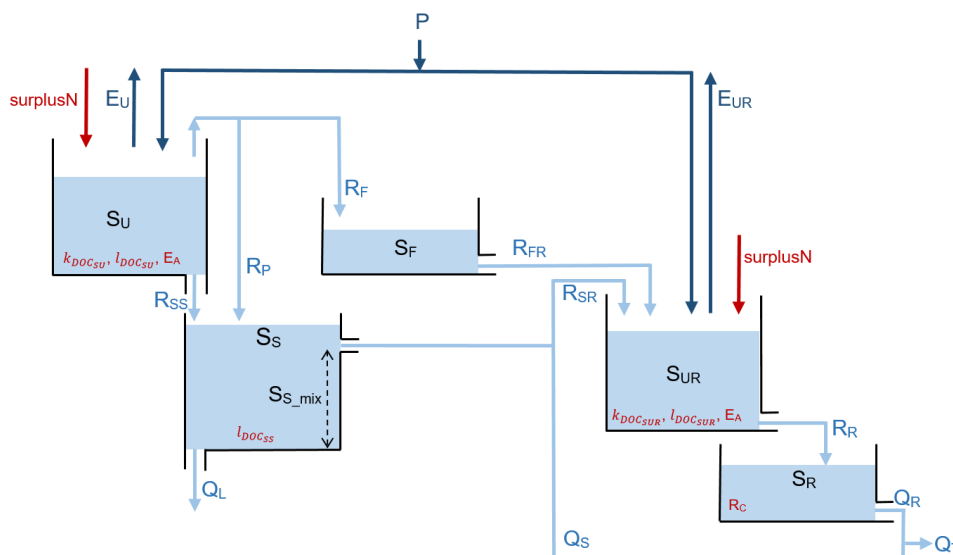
P

surplusN

$E_U$

$E_{UR}$

$R_F$

$S_U$

$k_{DOC_{SU}}$, $l_{DOC_{SU}}$, $E_A$

$R_P$

$S_F$

$R_{FR}$

surplusN

$R_{SS}$

$R_{SR}$

$S_S$

$S_{S\_mix}$

$l_{DOC_{SS}}$

$S_{UR}$

$k_{DOC_{SUR}}$, $l_{DOC_{SUR}}$, $E_A$

$R_R$

$S_R$

$R_C$

$Q_L$

$Q_R$

$Q_S$

Q